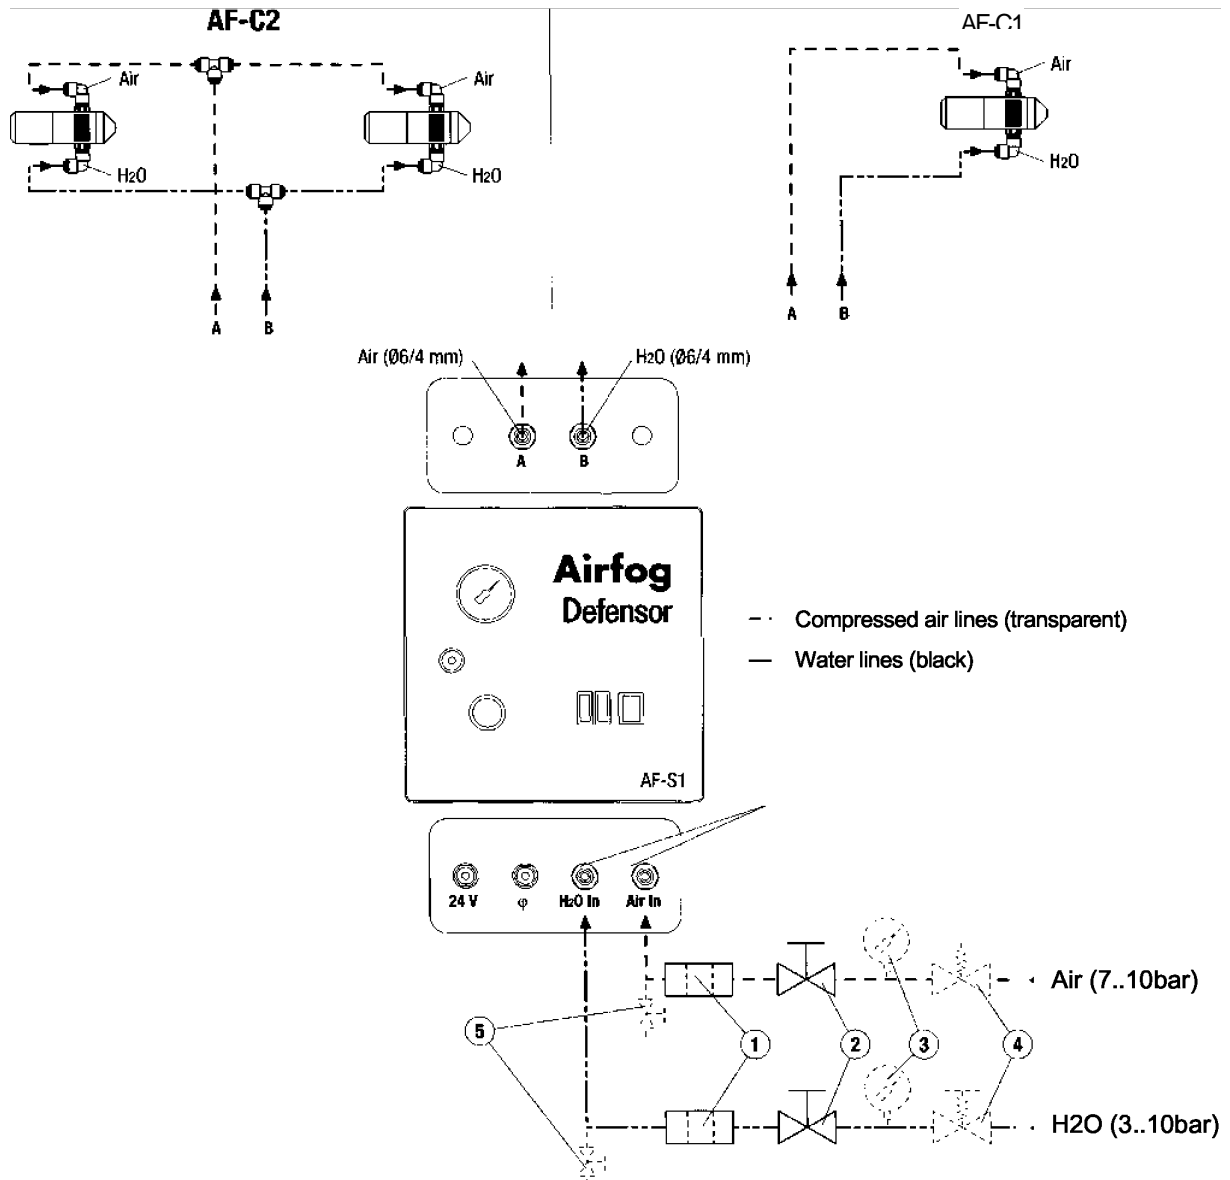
AF-C2

Air

Air

H2O

H2O

A

B

AF-C1

Air

H2O

A

B

Air (Ø6/4 mm)

H2O (Ø6/4 mm)

A

B

Airfog
Defensor

AF-S1

- · Compressed air lines (transparent)

— Water lines (black)

24 V

φ

H2O In

Air In

5

1

2

3

4

Air (7..10bar)

H2O (3..10bar)